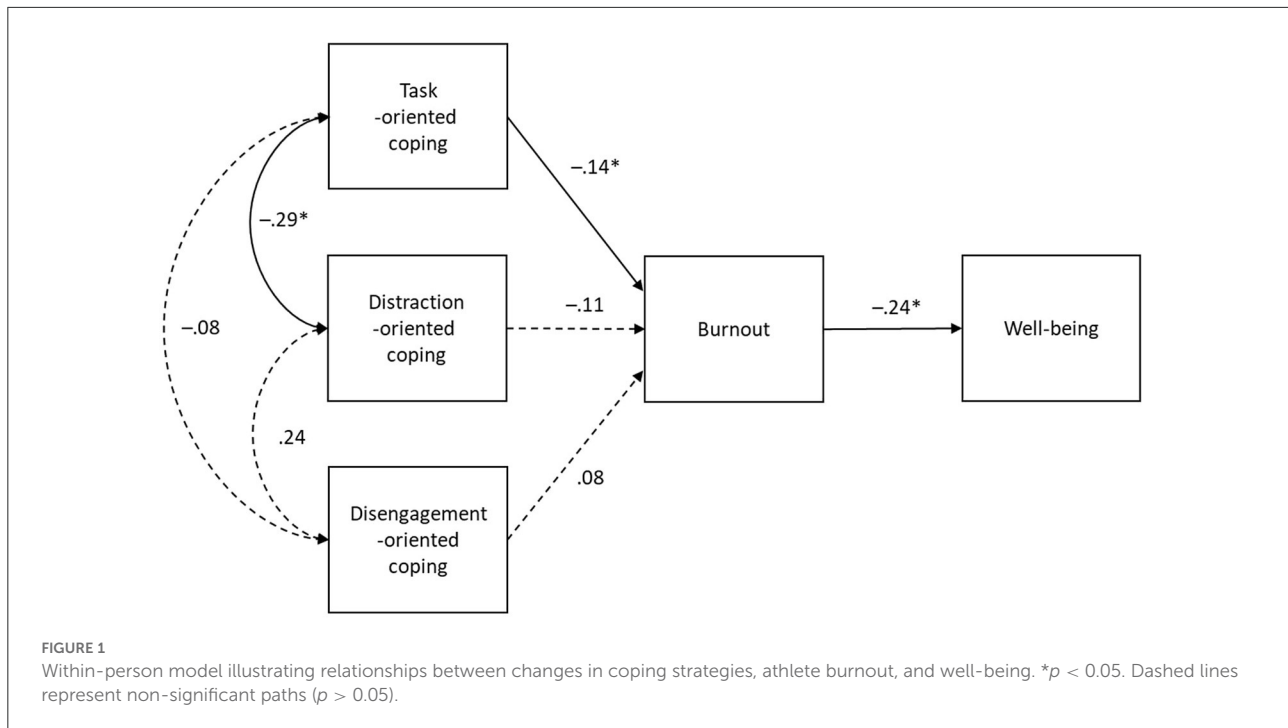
Task -oriented coping

−.14*

−.29*

Distraction -oriented coping

−.11

Burnout

−.24*

Well-being

−.08

.24

.08

Disengagement -oriented coping

FIGURE 1
Within-person model illustrating relationships between changes in coping strategies, athlete burnout, and well-being. *$p$ < 0.05. Dashed lines represent non-significant paths ($p$ > 0.05).